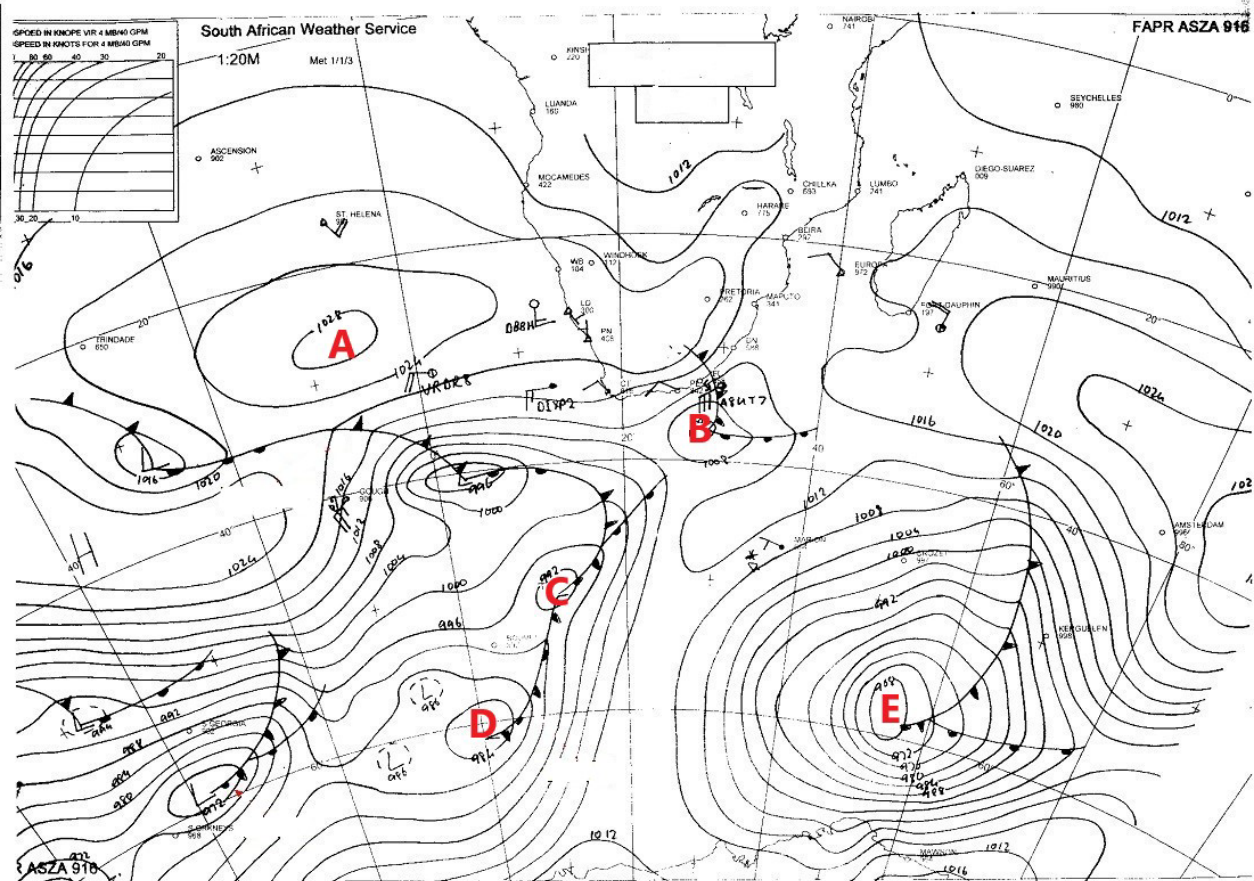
SPEED IN KNOPE VIR 4 MB/40 GPM
SPEED IN KNOTS FOR 4 MB/40 GPM
80 60 40 30 20
30 20 10

South African Weather Service
1:20M
Met 1/1/3

FAPR ASZA 916

NAIROBI 741
KINSHASA 220
LUANDA 160
ASCENSION 902
MOCAMEDES 422
ST. HELENA
WB 184
WINDHOEK 112
HARARE 775
CHILEKA 693
LUMBO 241
DIEGO-SUAREZ 009
SEYCHELLES 980
BEIRA 247
EUROPA 972
MAURITIUS 990
PRETORIA 262
MAPUTO 341
FORT-DAUPHIN 197
LD 300
PN 408
DN 588
TRINDADE 850
CT
PE
GOUGH 906
MARION
CROZET 997
KERGUELEN 998
AMSTERDAM 996
S. GEORGIA 952
S. ORKNEYS 968
MAWSON

1012
1016
1020
1024
1028
1026
1008
1004
1000
996
992
988
984
980
976
972
968

A
B
C
D
E

0B8H
VR0R8
0B8P2
A8UT7

20
40
60
80
0

ASZA 916